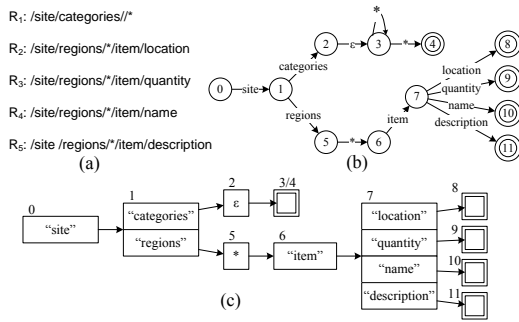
$R_1$: /site/categories//*

$R_2$: /site/regions/*/item/location

$R_3$: /site/regions/*/item/quantity

$R_4$: /site/regions/*/item/name

$R_5$: /site /regions/*/item/description

(a)

0 site 1 categories 2 ε 3 * * 4 regions 5 * 6 item 7 location 8 quantity 9 name 10 description 11

(b)

0 "site" 1 "categories" "regions" 2 ε 3/4 5 * 6 "item" 7 "location" "quantity" "name" "description" 8 9 10 11

(c)